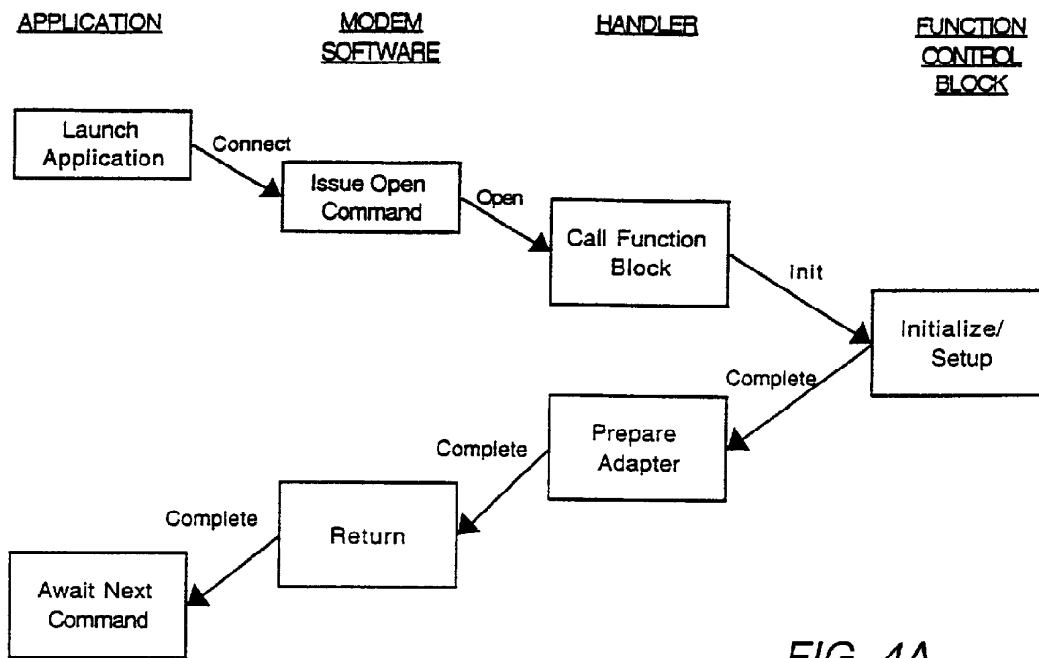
APPLICATION

MODEM SOFTWARE

HANDLER

FUNCTION CONTROL BLOCK

Launch Application

Connect

Issue Open Command

Open

Call Function Block

Init

Initialize/ Setup

Complete

Prepare Adapter

Complete

Return

Complete

Await Next Command

FIG. 4A